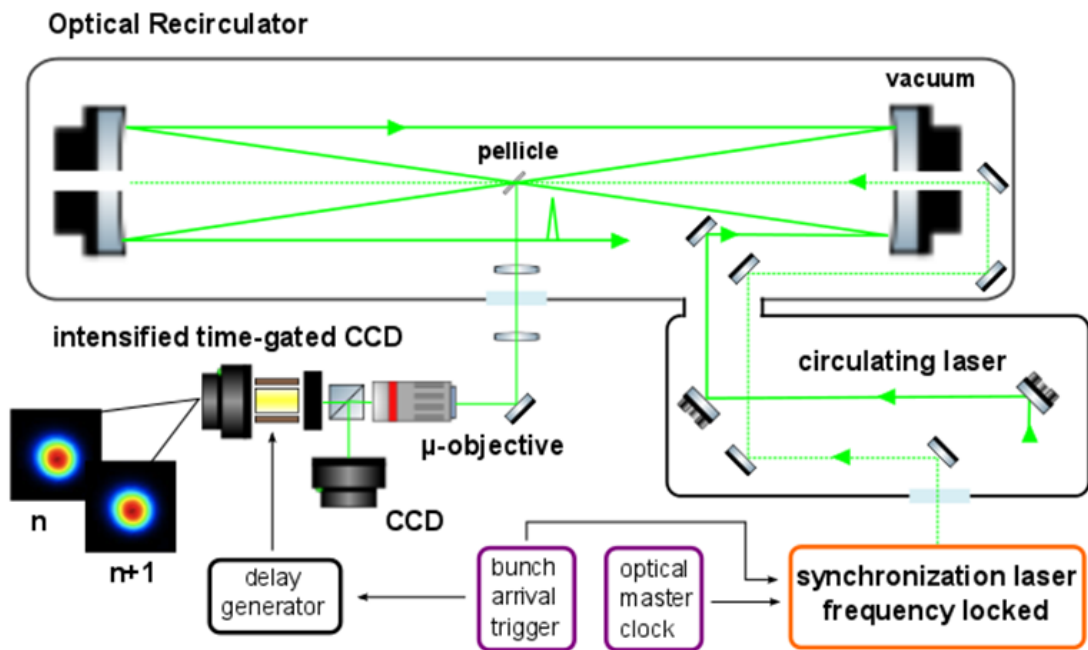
Optical Recirculator

vacuum

pellicle

intensified time-gated CCD

circulating laser

μ-objective

CCD

n

n+1

delay generator

bunch arrival trigger

optical master clock

synchronization laser frequency locked